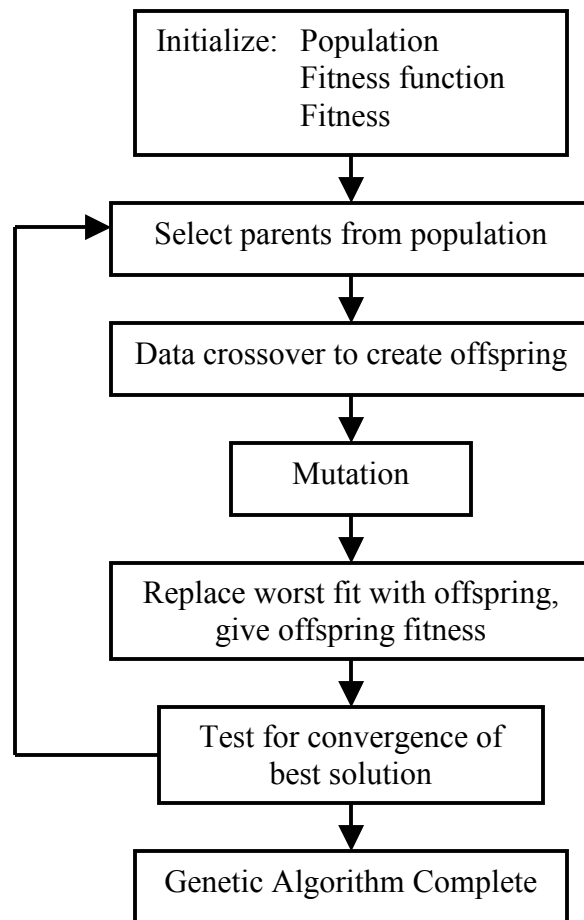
Initialize: Population
Fitness function
Fitness

Select parents from population

Data crossover to create offspring

Mutation

Replace worst fit with offspring, give offspring fitness

Test for convergence of best solution

Genetic Algorithm Complete